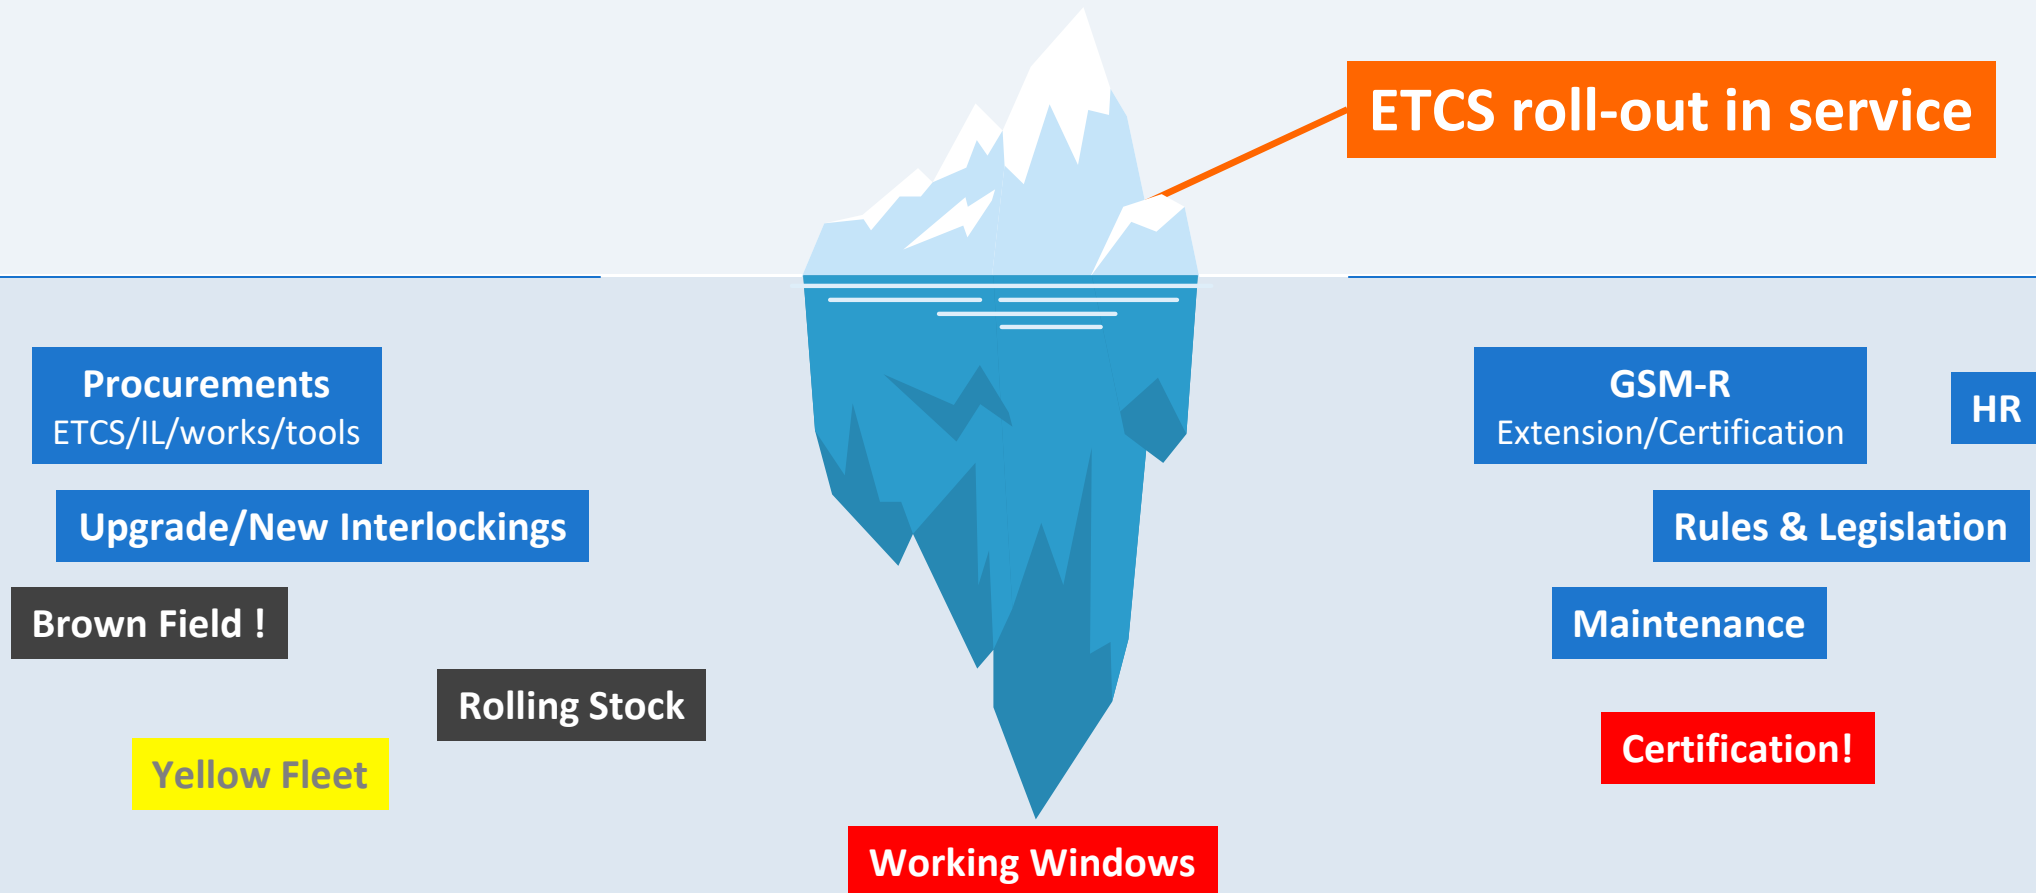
ETCS roll-out in service

Procurements
ETCS/IL/works/tools

Upgrade/New Interlockings

Brown Field !

Rolling Stock

Yellow Fleet

GSM-R
Extension/Certification

HR

Rules & Legislation

Maintenance

Certification!

Working Windows